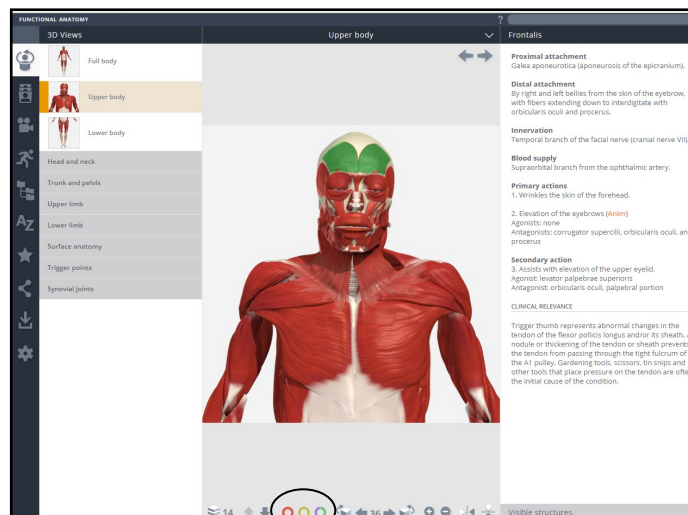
FUNCTIONAL ANATOMY

?

3D Views

Upper body

Frontalis

Full body

Upper body

Lower body

Head and neck

Trunk and pelvis

Upper limb

Lower limb

Surface anatomy

Trigger points

Synovial joints

Proximal attachment
Galea aponeurotica (aponeurosis of the epicranium).

Distal attachment
By right and left bellies from the skin of the eyebrow, with fibers extending down to interdigitate with orbicularis oculi and procerus.

Innervation
Temporal branch of the facial nerve (cranial nerve VII)

Blood supply
Supraorbital branch from the ophthalmic artery.

Primary actions
1. Wrinkles the skin of the forehead.

2. Elevation of the eyebrows (Anim)
Agonists: none
Antagonists: corrugator supercilii, orbicularis oculi, an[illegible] procerus

Secondary action
3. Assists with elevation of the upper eyelid.
Agonist: levator palpebrae superioris
Antagonist: orbicularis oculi, palpebral portion

CLINICAL RELEVANCE

Trigger thumb represents abnormal changes in the tendon of the flexor pollicis longus and/or its sheath. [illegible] nodule or thickening of the tendon or sheath prevents the tendon from passing through the tight fulcrum of the A1 pulley. Gardening tools, scissors, tin snips and other tools that place pressure on the tendon are ofte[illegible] the initial cause of the condition.

14

36

Visible structures